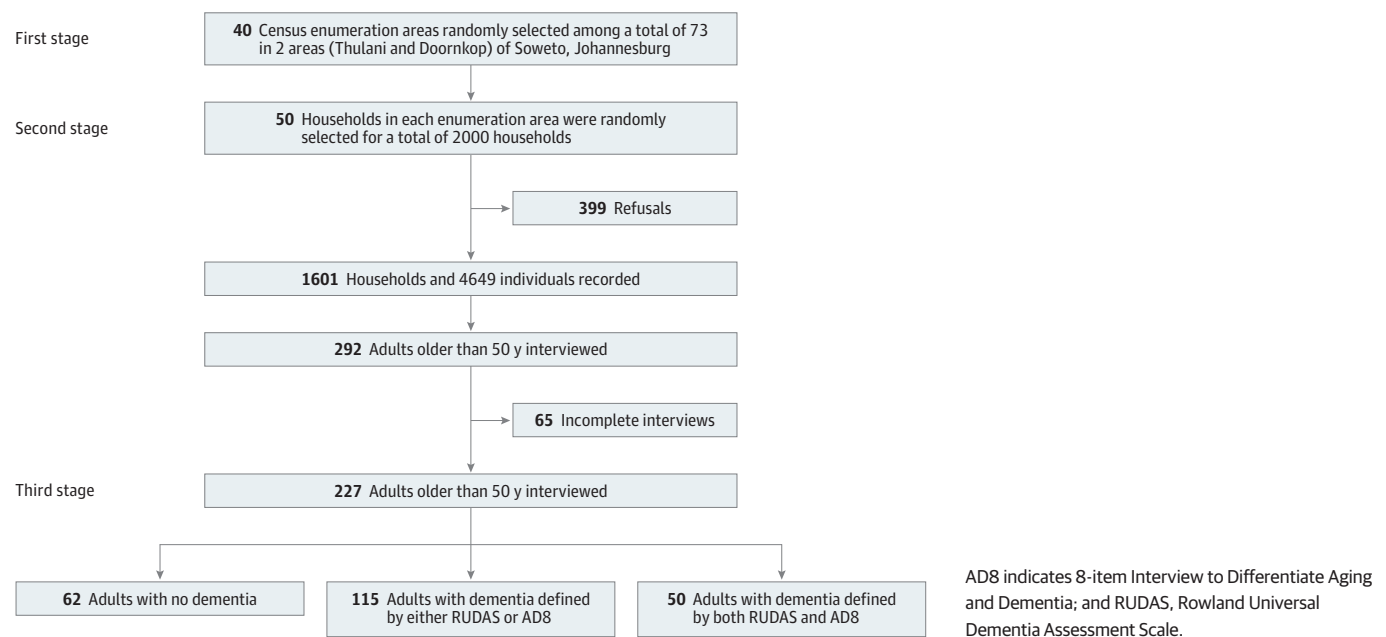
First stage

40 Census enumeration areas randomly selected among a total of 73 in 2 areas (Thulani and Doornkop) of Soweto, Johannesburg

Second stage

50 Households in each enumeration area were randomly selected for a total of 2000 households

399 Refusals

1601 Households and 4649 individuals recorded

292 Adults older than 50 y interviewed

65 Incomplete interviews

Third stage

227 Adults older than 50 y interviewed

62 Adults with no dementia

115 Adults with dementia defined by either RUDAS or AD8

50 Adults with dementia defined by both RUDAS and AD8

AD8 indicates 8-item Interview to Differentiate Aging and Dementia; and RUDAS, Rowland Universal Dementia Assessment Scale.